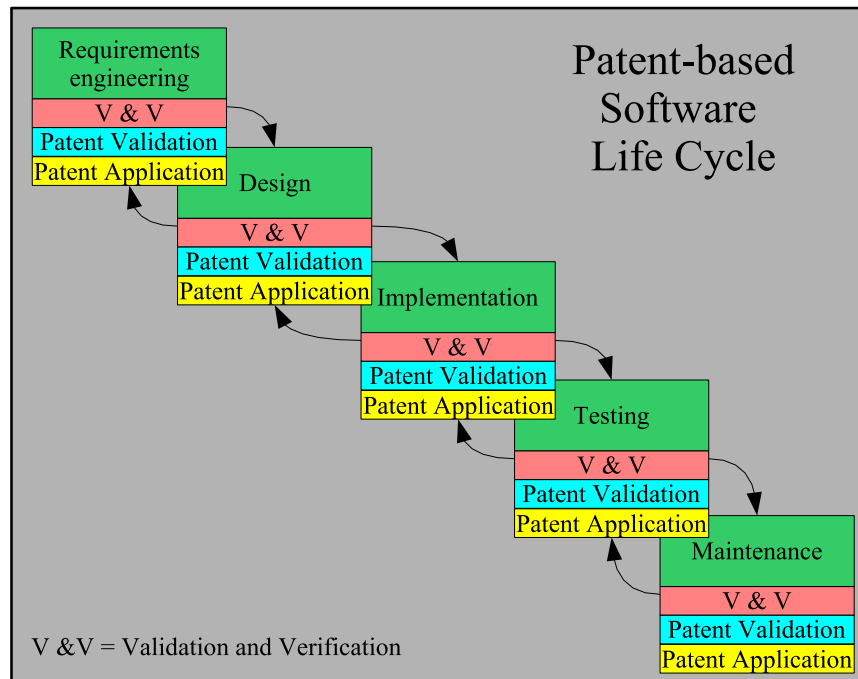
Patent-based Software Life Cycle

Requirements engineering
V & V
Patent Validation
Patent Application

Design
V & V
Patent Validation
Patent Application

Implementation
V & V
Patent Validation
Patent Application

Testing
V & V
Patent Validation
Patent Application

Maintenance
V & V
Patent Validation
Patent Application

V &V = Validation and Verification